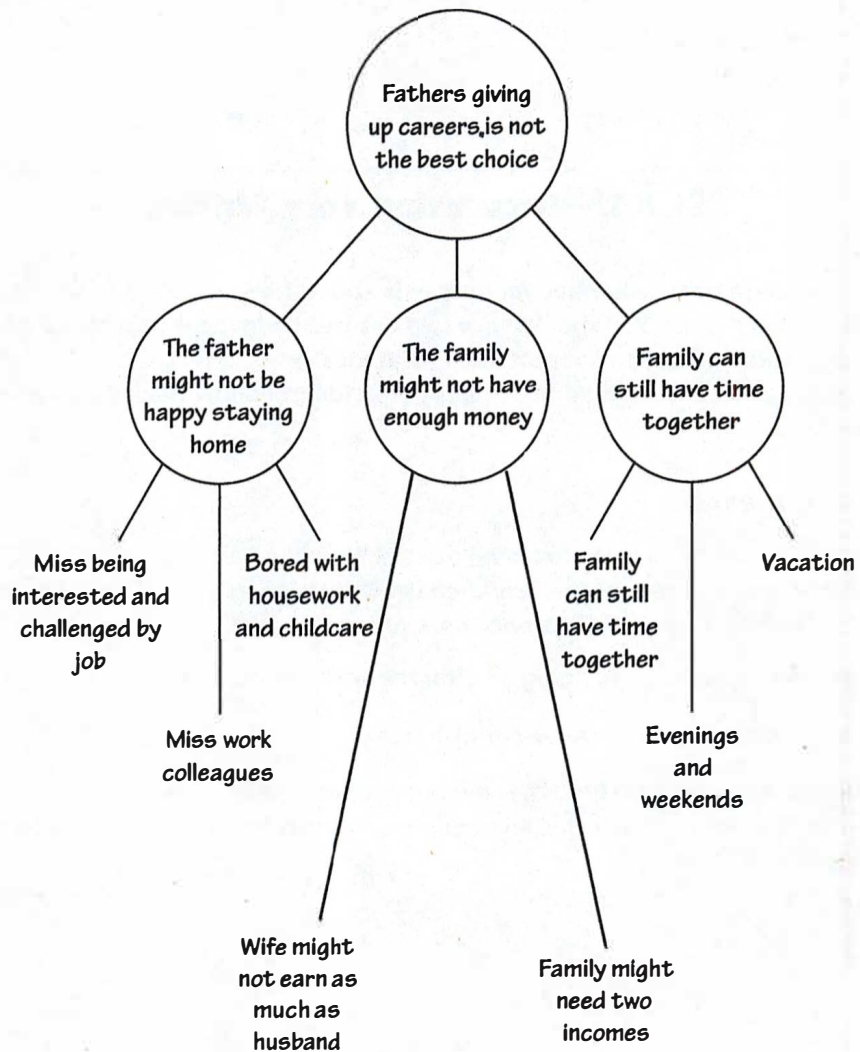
Fathers giving up careers,is not the best choice

The father might not be happy staying home

The family might not have enough money

Family can still have time together

Miss being interested and challenged by job

Bored with housework and childcare

Family can still have time together

Vacation

Miss work colleagues

Evenings and weekends

Wife might not earn as much as husband

Family might need two incomes